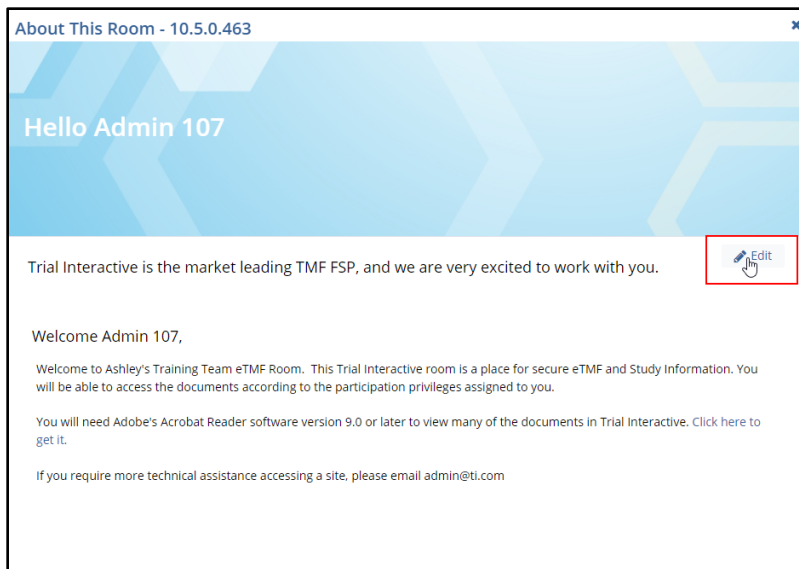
About This Room - 10.5.0.463

Hello Admin 107

Trial Interactive is the market leading TMF FSP, and we are very excited to work with you.

Edit

Welcome Admin 107,

Welcome to Ashley's Training Team eTMF Room. This Trial Interactive room is a place for secure eTMF and Study Information. You will be able to access the documents according to the participation privileges assigned to you.

You will need Adobe's Acrobat Reader software version 9.0 or later to view many of the documents in Trial Interactive. Click here to get it.

If you require more technical assistance accessing a site, please email admin@ti.com